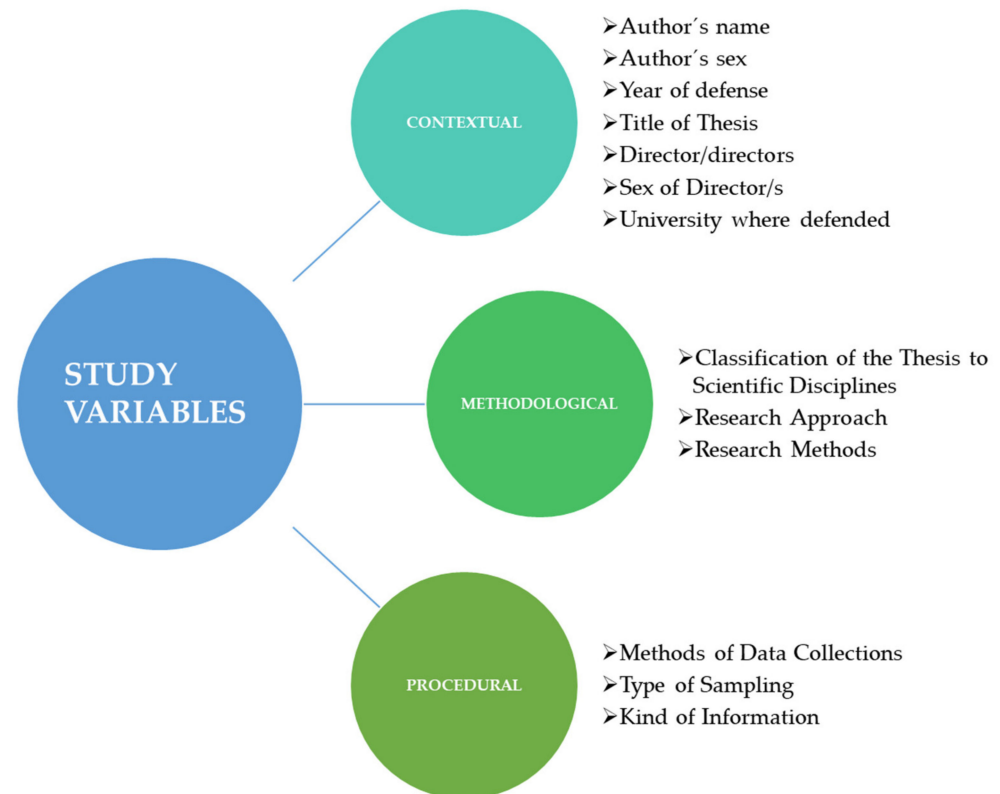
STUDY VARIABLES

CONTEXTUAL

➢Author´s name
➢Author´s sex
➢Year of defense
➢Title of Thesis
➢Director/directors
➢Sex of Director/s
➢University where defended

METHODOLOGICAL

➢Classification of the Thesis to Scientific Disciplines
➢Research Approach
➢Research Methods

PROCEDURAL

➢Methods of Data Collections
➢Type of Sampling
➢Kind of Information